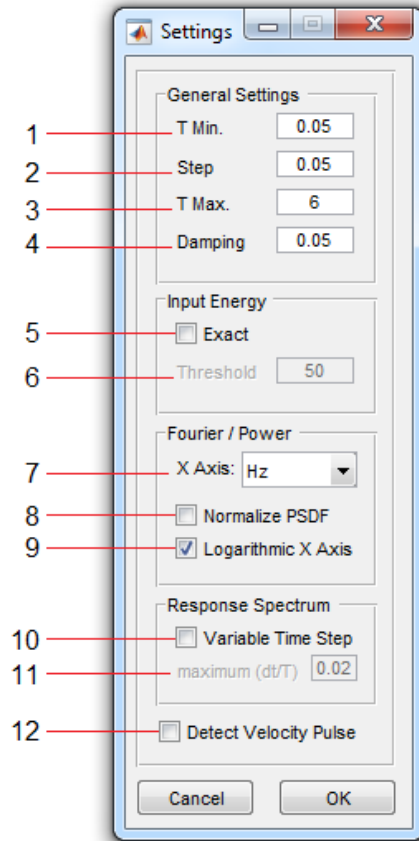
Settings

General Settings

1 T Min. 0.05

2 Step 0.05

3 T Max. 6

4 Damping 0.05

Input Energy

5 Exact

6 Threshold 50

Fourier / Power

7 X Axis: Hz

8 Normalize PSDF

9 Logarithmic X Axis

Response Spectrum

10 Variable Time Step

11 maximum (dt/T) 0.02

12 Detect Velocity Pulse

Cancel OK